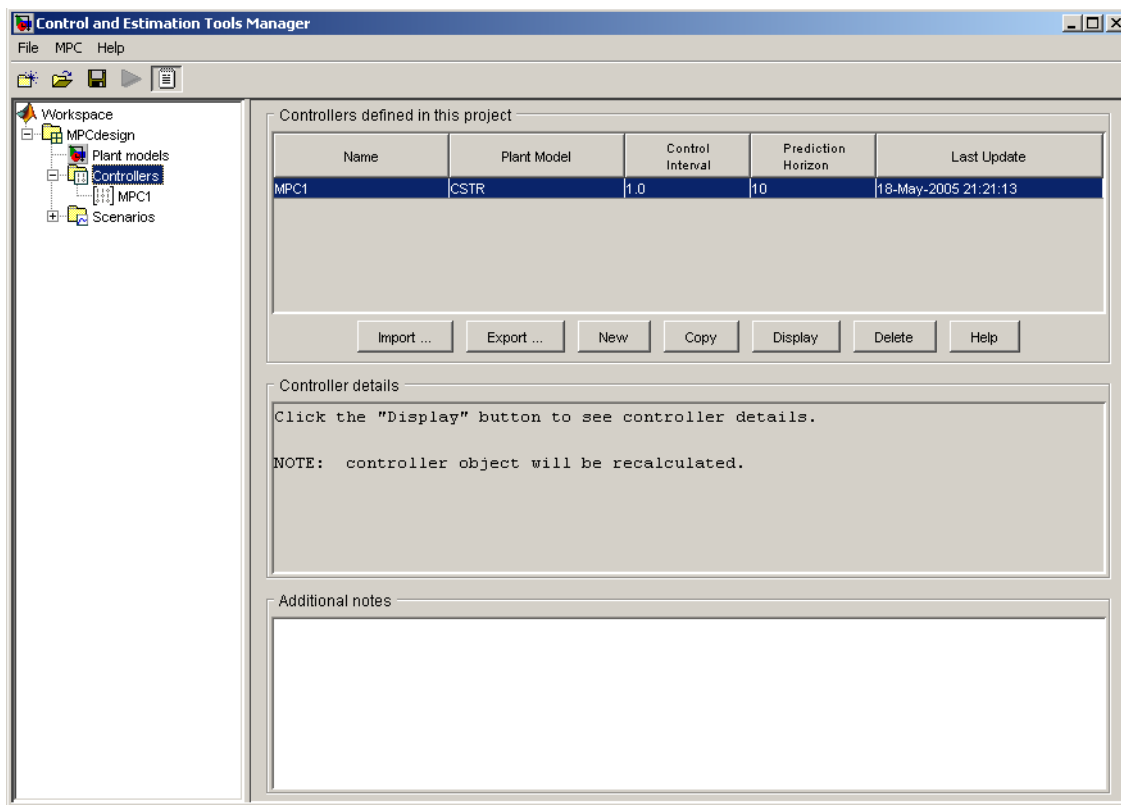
Control and Estimation Tools Manager

File MPC Help

Workspace
MPCdesign
Plant models
Controllers
MPC1
Scenarios

Controllers defined in this project

| Name | Plant Model | Control Interval | Prediction Horizon | Last Update |
|---|---|---|---|---|
| MPC1 | CSTR | 1.0 | 10 | 18-May-2005 21:21:13 |

Import ... Export ... New Copy Display Delete Help

Controller details

Click the "Display" button to see controller details.

NOTE: controller object will be recalculated.

Additional notes